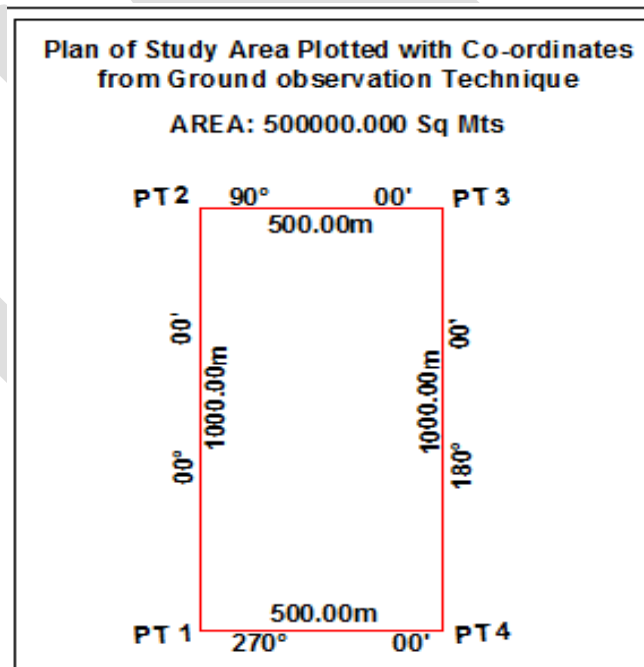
Plan of Study Area Plotted with Co-ordinates from Ground observation Technique

AREA: 500000.000 Sq Mts

PT 2 90° 00' PT 3

500.00m

00'

0°

1000.00m

1000.00m

00'

180°

500.00m

PT 1 270° 00' PT 4